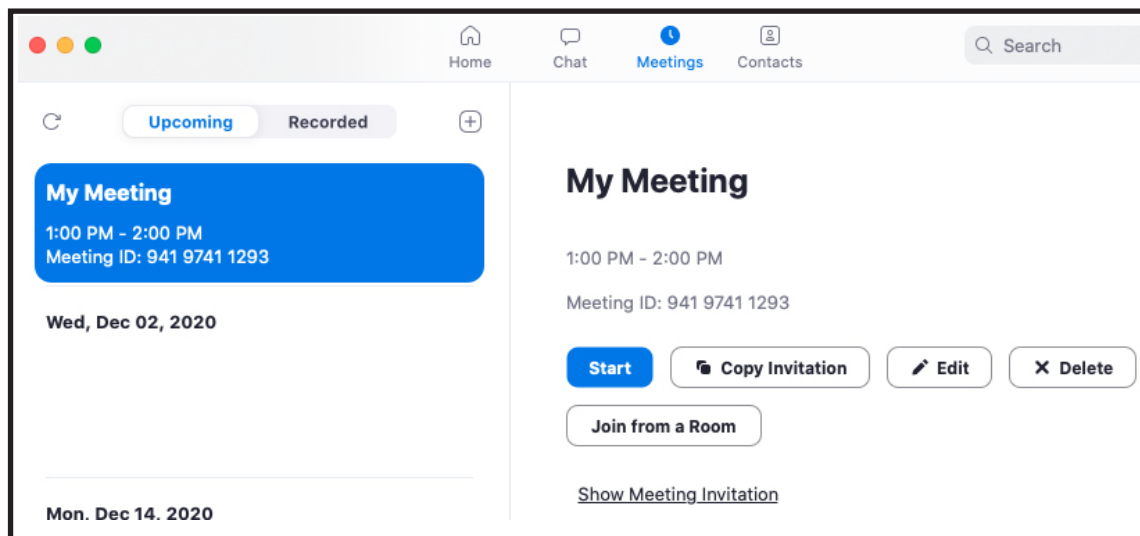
Home
Chat
Meetings
Contacts
Search

Upcoming
Recorded

My Meeting
1:00 PM - 2:00 PM
Meeting ID: 941 9741 1293

Wed, Dec 02, 2020

Mon, Dec 14, 2020

My Meeting

1:00 PM - 2:00 PM

Meeting ID: 941 9741 1293

Start
Copy Invitation
Edit
Delete
Join from a Room

Show Meeting Invitation